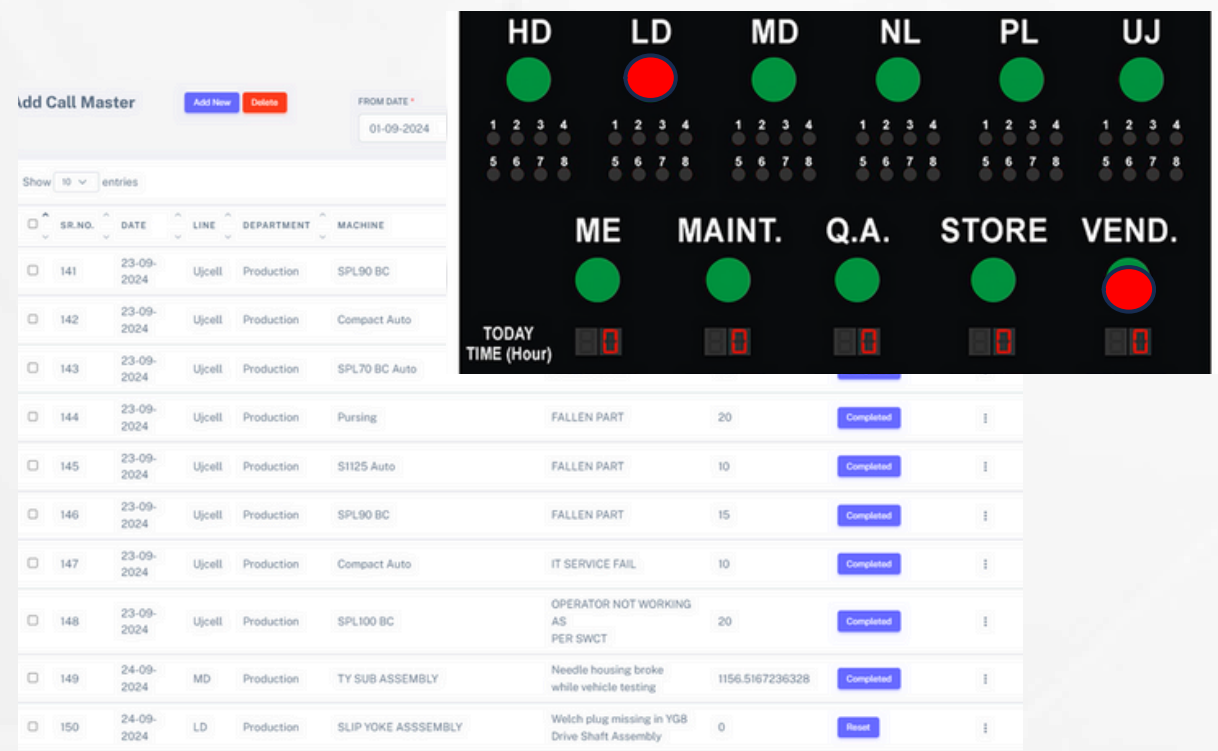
Add Call Master

Add New Delete

FROM DATE *

01-09-2024

Show 10 entries

| | SR.NO. | DATE | LINE | DEPARTMENT | MACHINE | | | | |
|---|---|---|---|---|---|---|---|---|---|
| ☐ | 141 | 23-09-2024 | Ujcell | Production | SPL90 BC | | | | |
| ☐ | 142 | 23-09-2024 | Ujcell | Production | Compact Auto | | | | |
| ☐ | 143 | 23-09-2024 | Ujcell | Production | SPL70 BC Auto | | | | |
| ☐ | 144 | 23-09-2024 | Ujcell | Production | Pursing | FALLEN PART | 20 | Completed | ⋮ |
| ☐ | 145 | 23-09-2024 | Ujcell | Production | S1125 Auto | FALLEN PART | 10 | Completed | ⋮ |
| ☐ | 146 | 23-09-2024 | Ujcell | Production | SPL90 BC | FALLEN PART | 15 | Completed | ⋮ |
| ☐ | 147 | 23-09-2024 | Ujcell | Production | Compact Auto | IT SERVICE FAIL | 10 | Completed | ⋮ |
| ☐ | 148 | 23-09-2024 | Ujcell | Production | SPL100 BC | OPERATOR NOT WORKING AS PER SWCT | 20 | Completed | ⋮ |
| ☐ | 149 | 24-09-2024 | MD | Production | TY SUB ASSEMBLY | Needle housing broke while vehicle testing | 1156.5167236328 | Completed | ⋮ |
| ☐ | 150 | 24-09-2024 | LD | Production | SLIP YOKE ASSSEMBLY | Welch plug missing in YG8 Drive Shaft Assembly | 0 | Reset | ⋮ |

HD LD MD NL PL UJ

1 2 3 4 1 2 3 4 1 2 3 4 1 2 3 4 1 2 3 4 1 2 3 4
5 6 7 8 5 6 7 8 5 6 7 8 5 6 7 8 5 6 7 8 5 6 7 8

ME MAINT. Q.A. STORE VEND.

TODAY TIME (Hour) 0 0 0 0 0